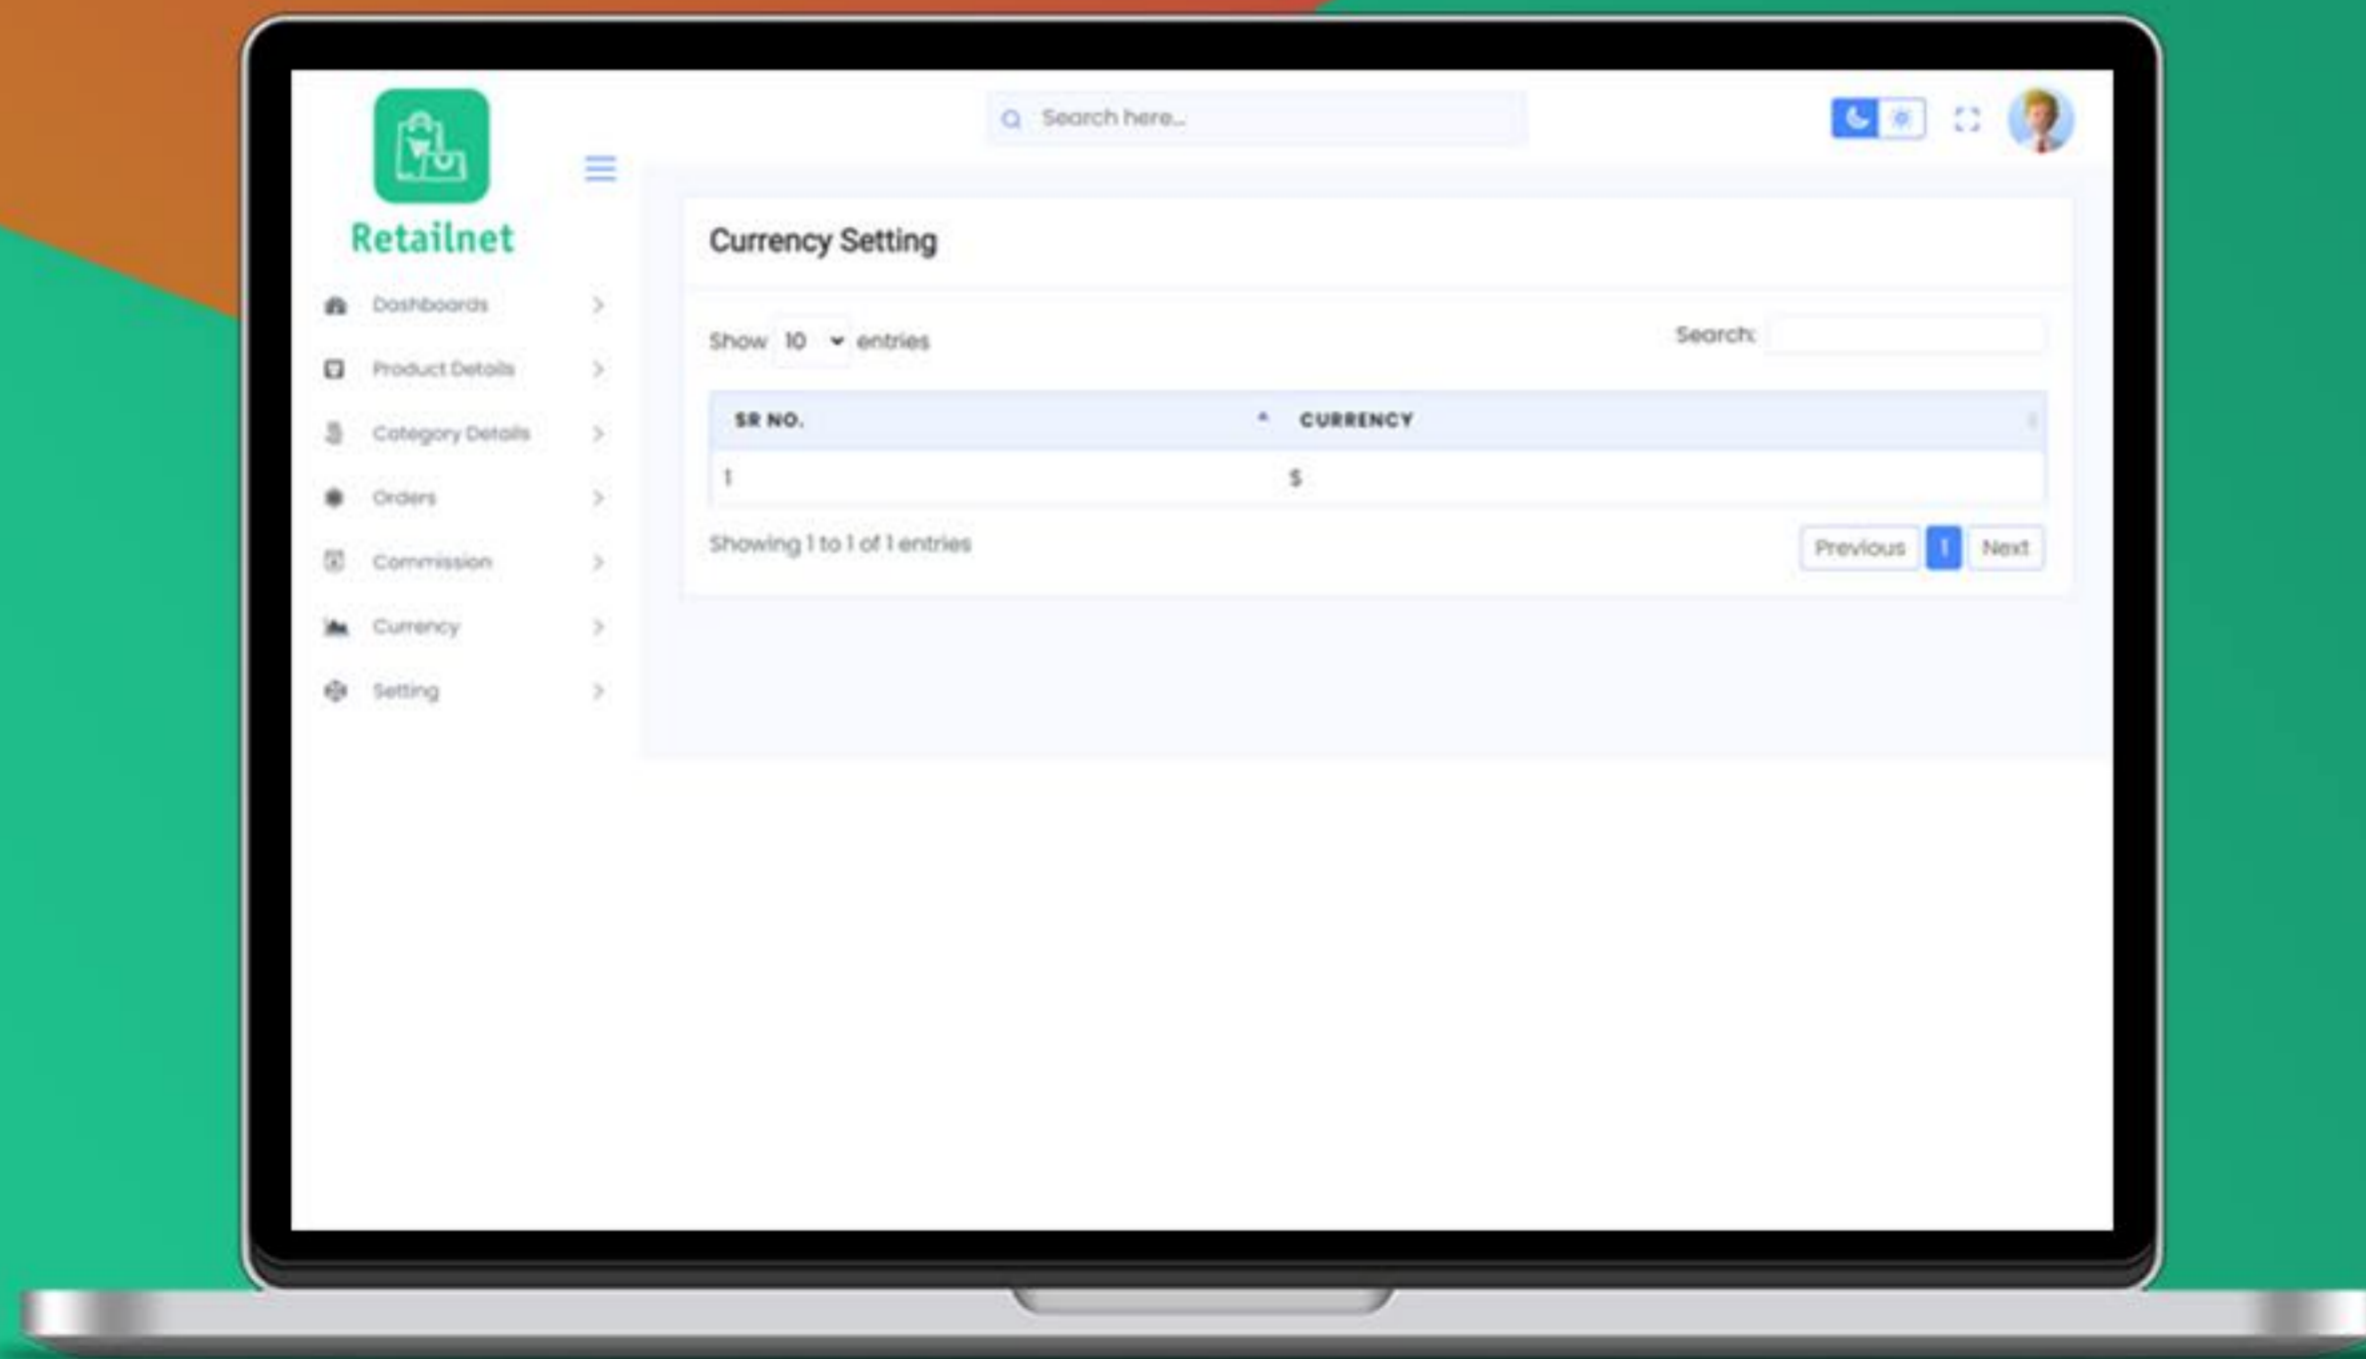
Retailnet

Search here...

Dashboards

Product Details

Category Details

Orders

Commission

Currency

Setting

Currency Setting

Show 10 entries

Search:

| SR NO. | CURRENCY |
|---|---|
| 1 | $ |

Showing 1 to 1 of 1 entries

Previous 1 Next